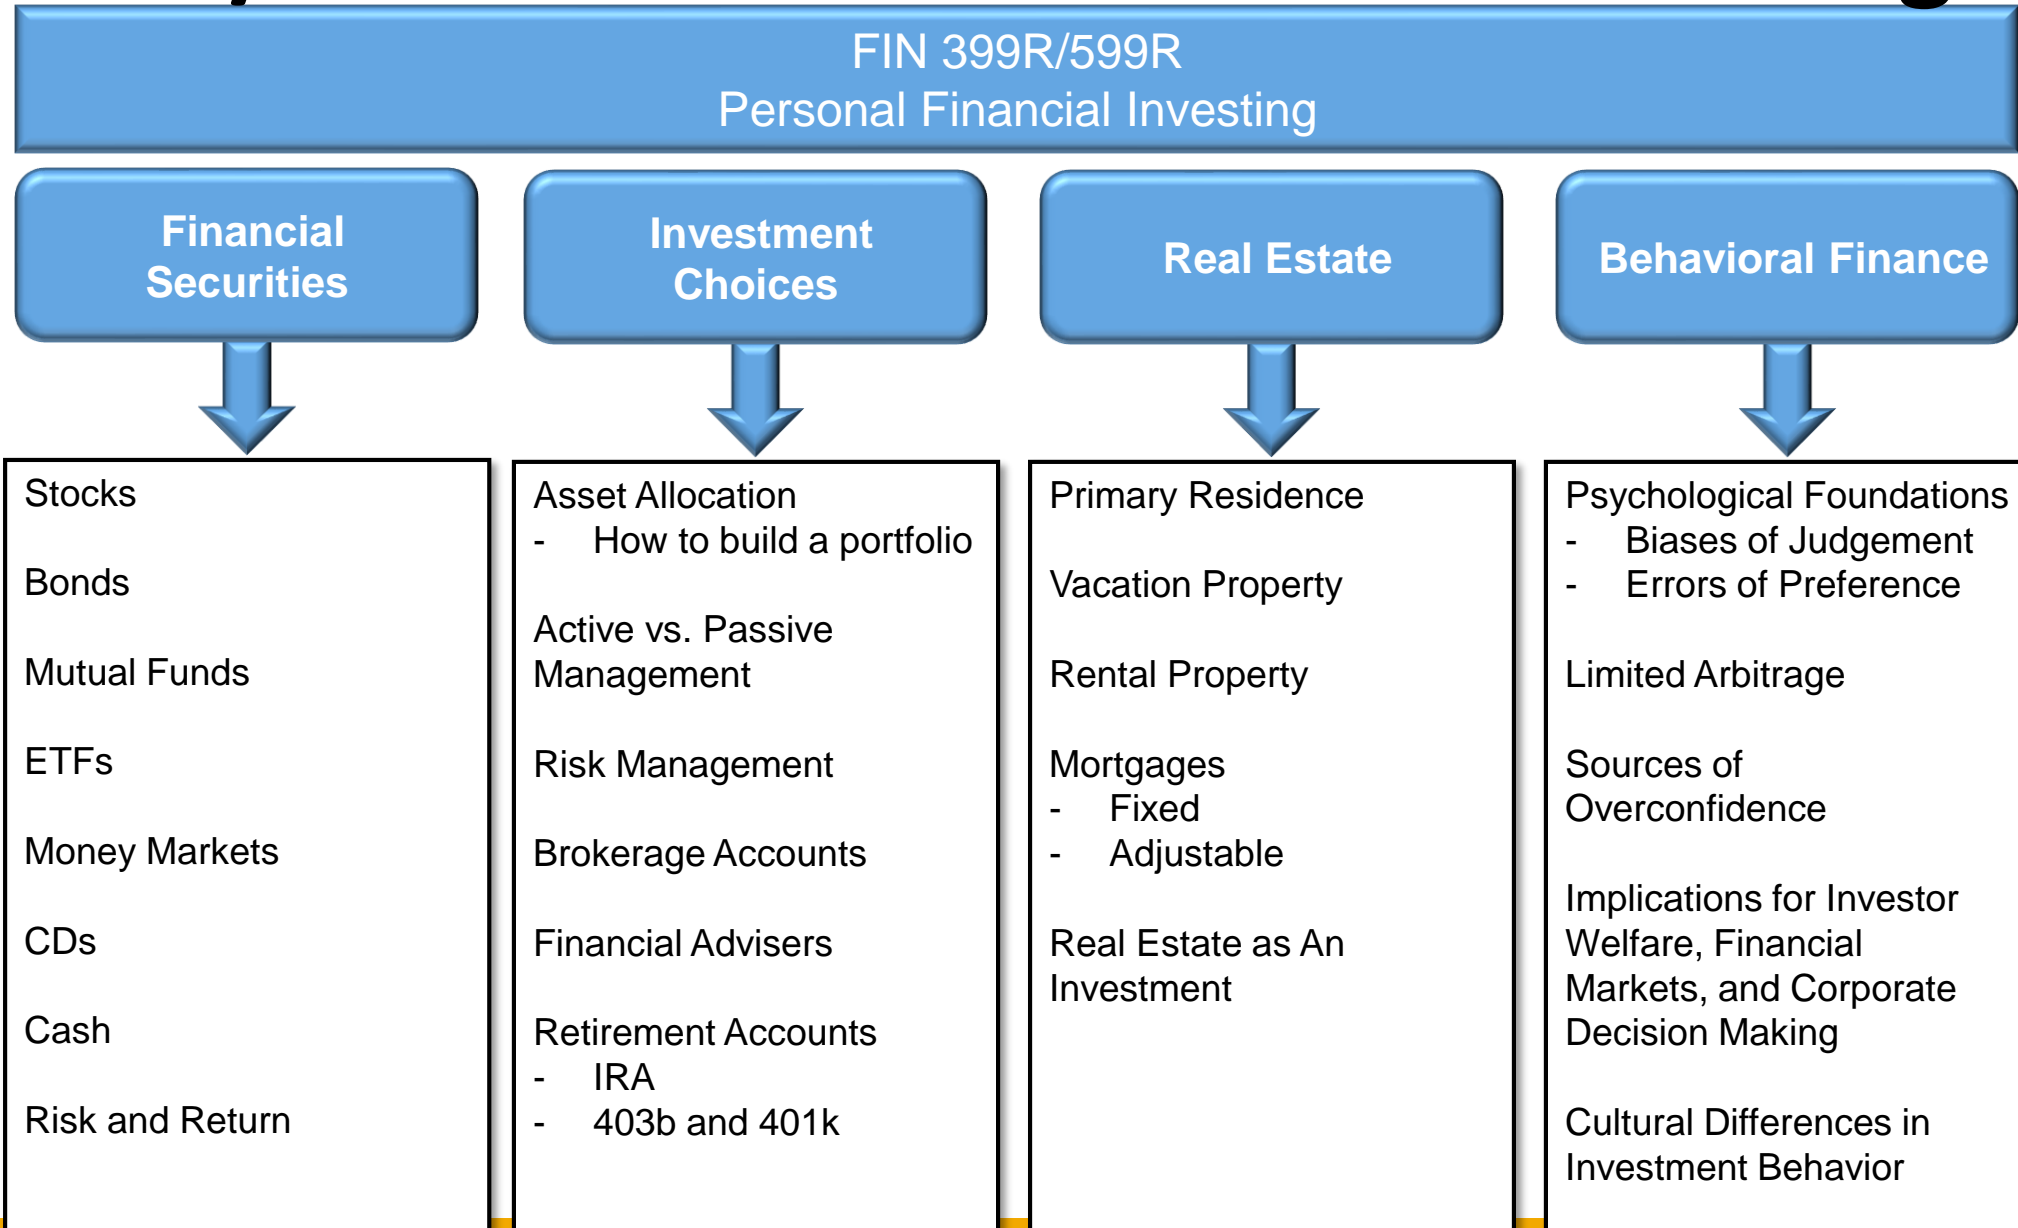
FIN 399R/599R
Personal Financial Investing

Financial Securities

Investment Choices

Real Estate

Behavioral Finance

Stocks

Bonds

Mutual Funds

ETFs

Money Markets

CDs

Cash

Risk and Return

Asset Allocation
- How to build a portfolio

Active vs. Passive Management

Risk Management

Brokerage Accounts

Financial Advisers

Retirement Accounts
- IRA
- 403b and 401k

Primary Residence

Vacation Property

Rental Property

Mortgages
- Fixed
- Adjustable

Real Estate as An Investment

Psychological Foundations
- Biases of Judgement
- Errors of Preference

Limited Arbitrage

Sources of Overconfidence

Implications for Investor Welfare, Financial Markets, and Corporate Decision Making

Cultural Differences in Investment Behavior